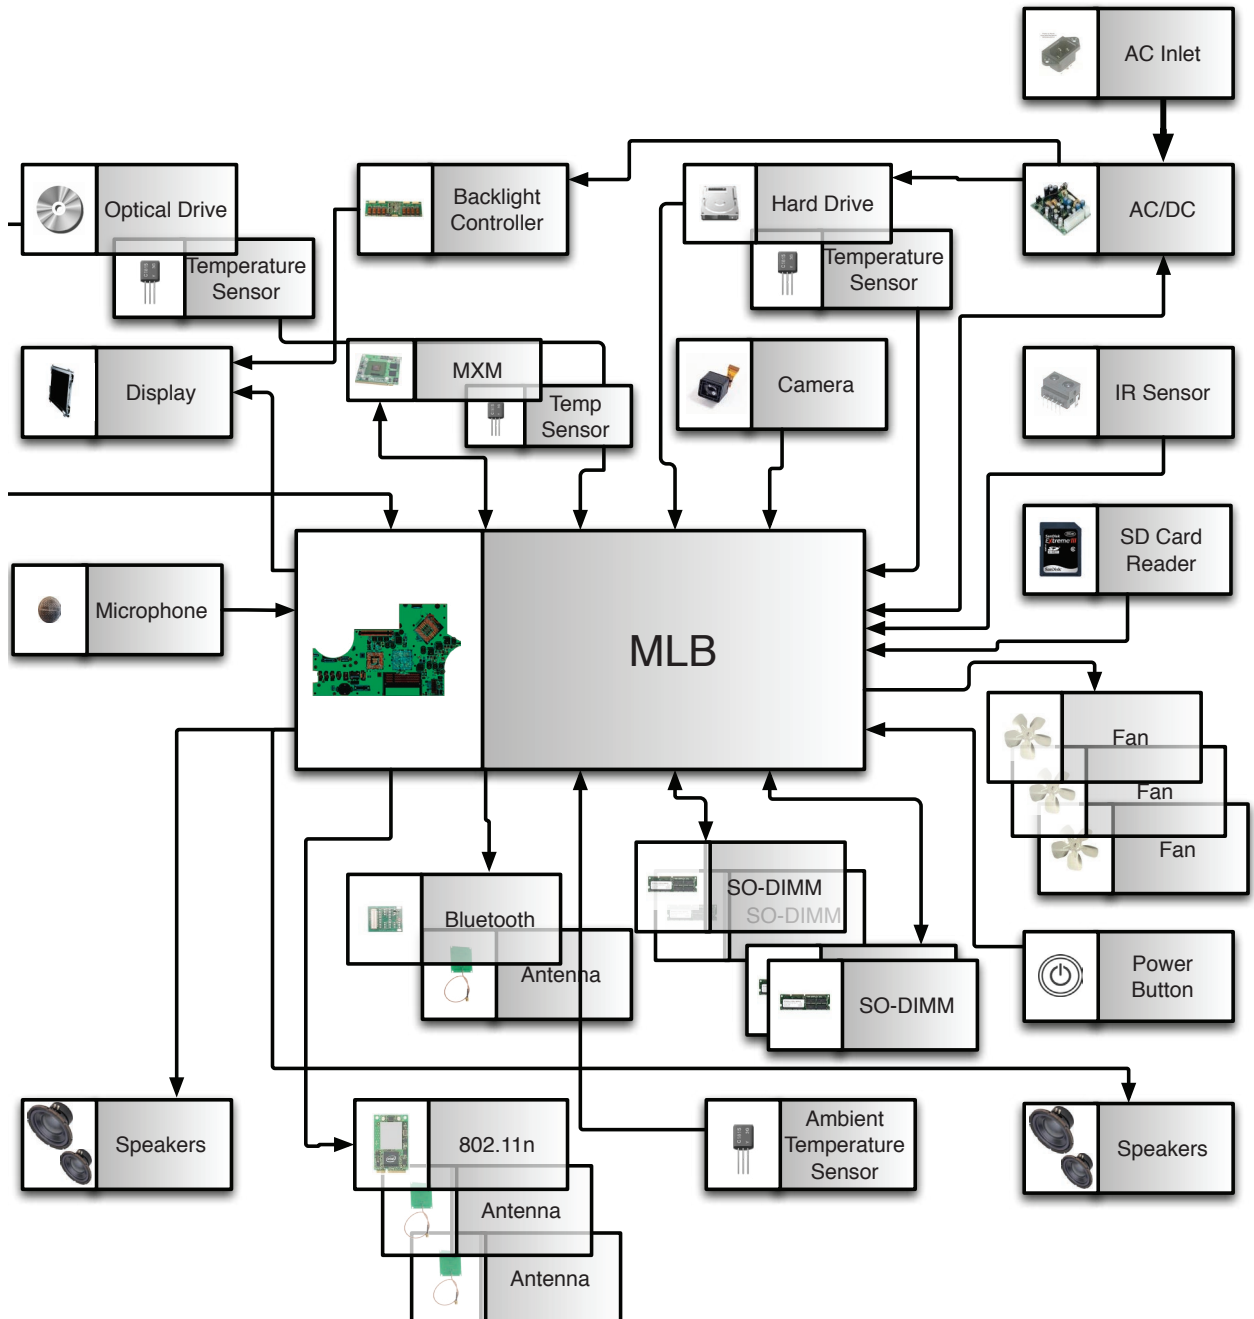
AC Inlet

Optical Drive

Temperature Sensor

Backlight Controller

Hard Drive

Temperature Sensor

AC/DC

Display

MXM

Temp Sensor

Camera

IR Sensor

SD Card Reader

Microphone

MLB

Fan

Fan

Fan

SO-DIMM

SO-DIMM

Bluetooth

Antenna

SO-DIMM

Power Button

Speakers

802.11n

Antenna

Antenna

Ambient Temperature Sensor

Speakers